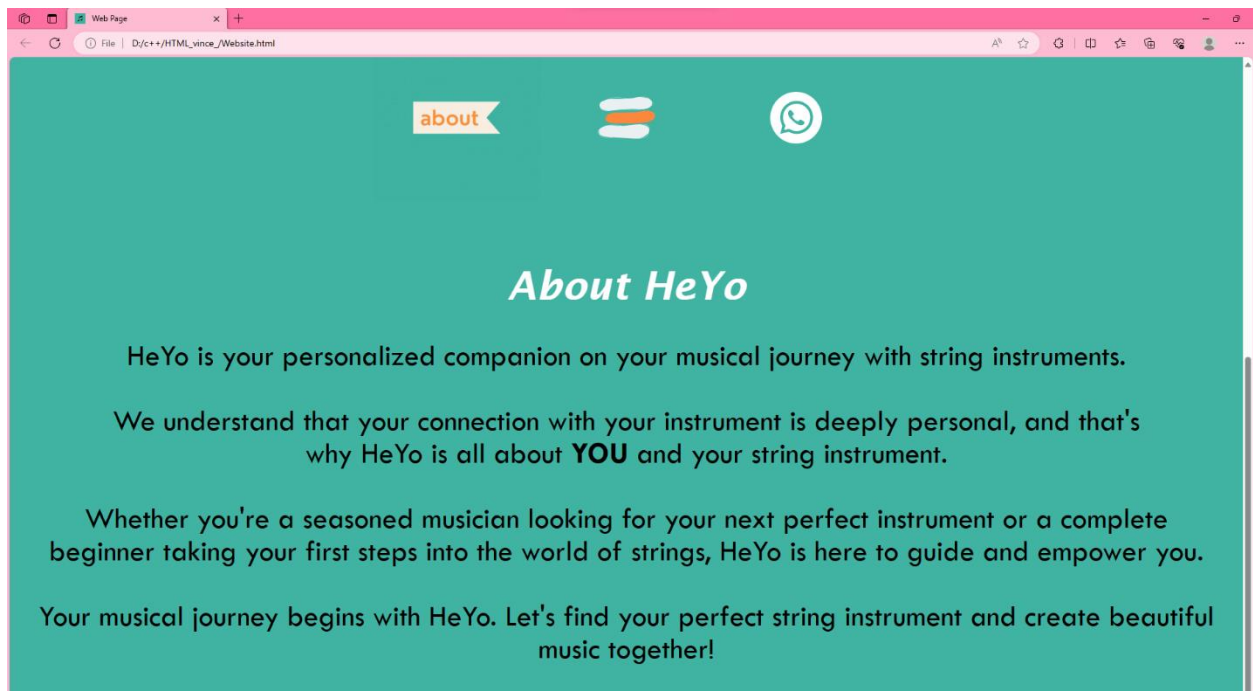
Web Page

File | D:/c++/HTML_vince_/Website.html

about

About HeYo

HeYo is your personalized companion on your musical journey with string instruments.

We understand that your connection with your instrument is deeply personal, and that's why HeYo is all about **YOU** and your string instrument.

Whether you're a seasoned musician looking for your next perfect instrument or a complete beginner taking your first steps into the world of strings, HeYo is here to guide and empower you.

Your musical journey begins with HeYo. Let's find your perfect string instrument and create beautiful music together!